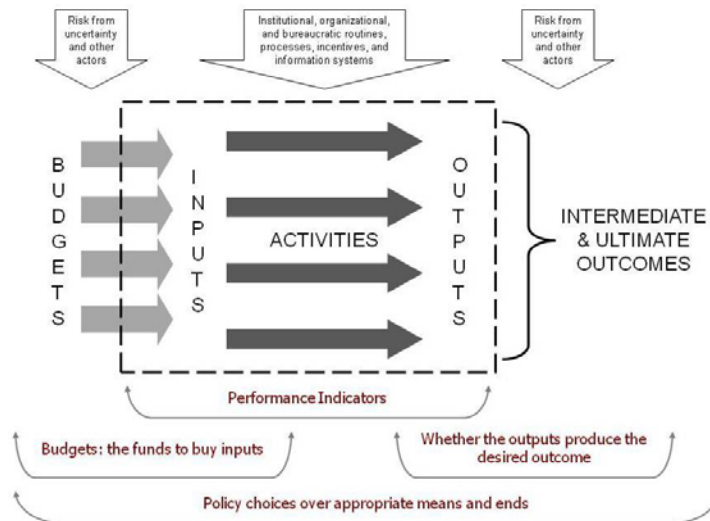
Risk from uncertainty and other actors

Institutional, organizational, and bureaucratic routines, processes, incentives, and information systems

Risk from uncertainty and other actors

BUDGETS

INPUTS

ACTIVITIES

OUTPUTS

INTERMEDIATE & ULTIMATE OUTCOMES

Performance Indicators

Budgets: the funds to buy inputs

Whether the outputs produce the desired outcome

Policy choices over appropriate means and ends